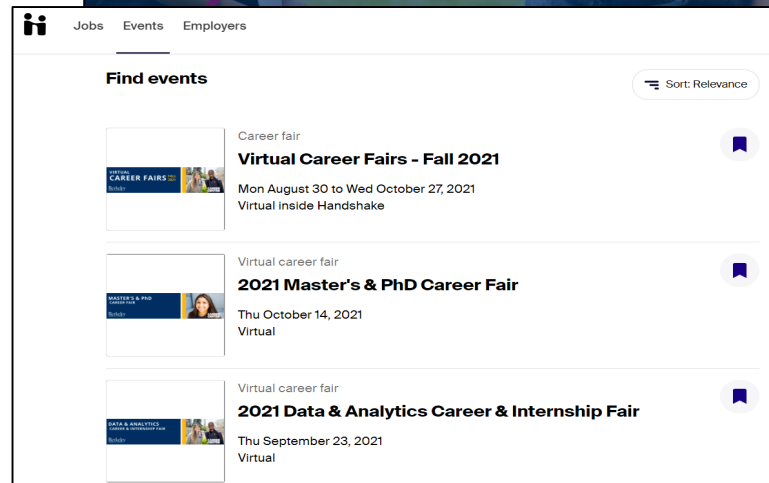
Jobs Events Employers

Find events

Sort: Relevance

VIRTUAL CAREER FAIRS

Career fair

Virtual Career Fairs - Fall 2021

Mon August 30 to Wed October 27, 2021

Virtual inside Handshake

MASTER'S & PhD CAREER FAIR

Virtual career fair

2021 Master's & PhD Career Fair

Thu October 14, 2021

Virtual

DATA & ANALYTICS CAREER & INTERNSHIP FAIR

Virtual career fair

2021 Data & Analytics Career & Internship Fair

Thu September 23, 2021

Virtual